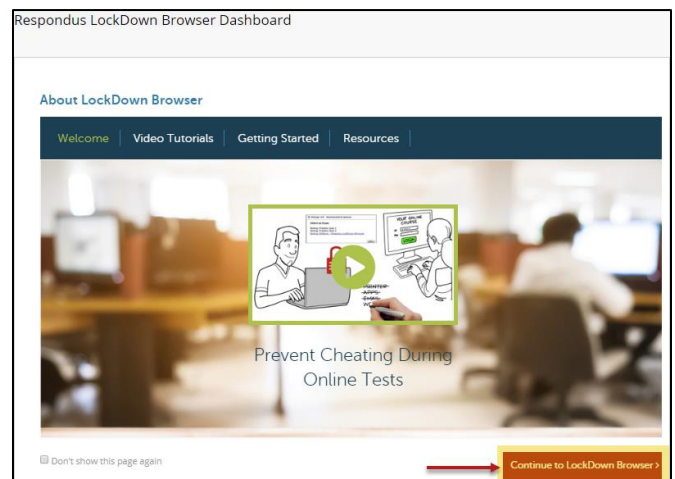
Respondus LockDown Browser Dashboard

About LockDown Browser

Welcome | Video Tutorials | Getting Started | Resources

Prevent Cheating During Online Tests

Don't show this page again

Continue to LockDown Browser ›